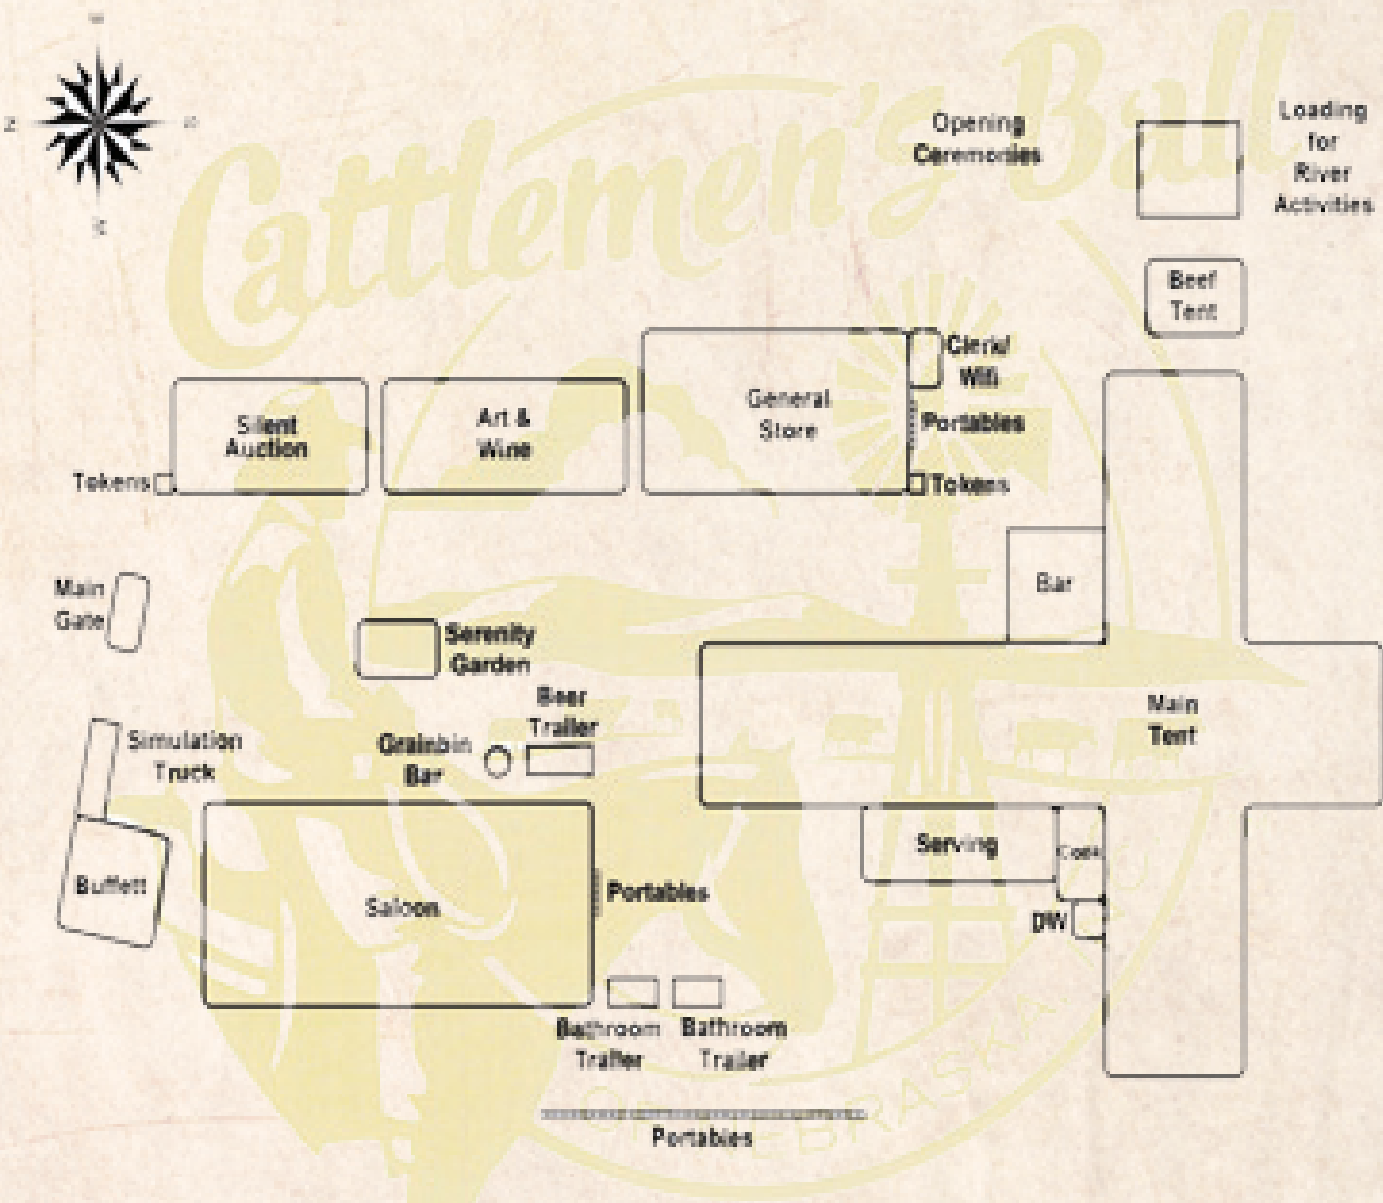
Cattlemen's Ball

Opening Ceremonies

Loading for River Activities

Beef Tent

Clerk/ Wifi

Portables

Silent Auction

Art & Wine

General Store

Tokens

Tokens

Bar

Main Gate

Serenity Garden

Beer Trailer

Main Tent

Simulation Truck

Grainbin Bar

Buffett

Saloon

Portables

Serving

Cook

DW

Bathroom Trailer

Bathroom Trailer

Portables

NEBRASKA